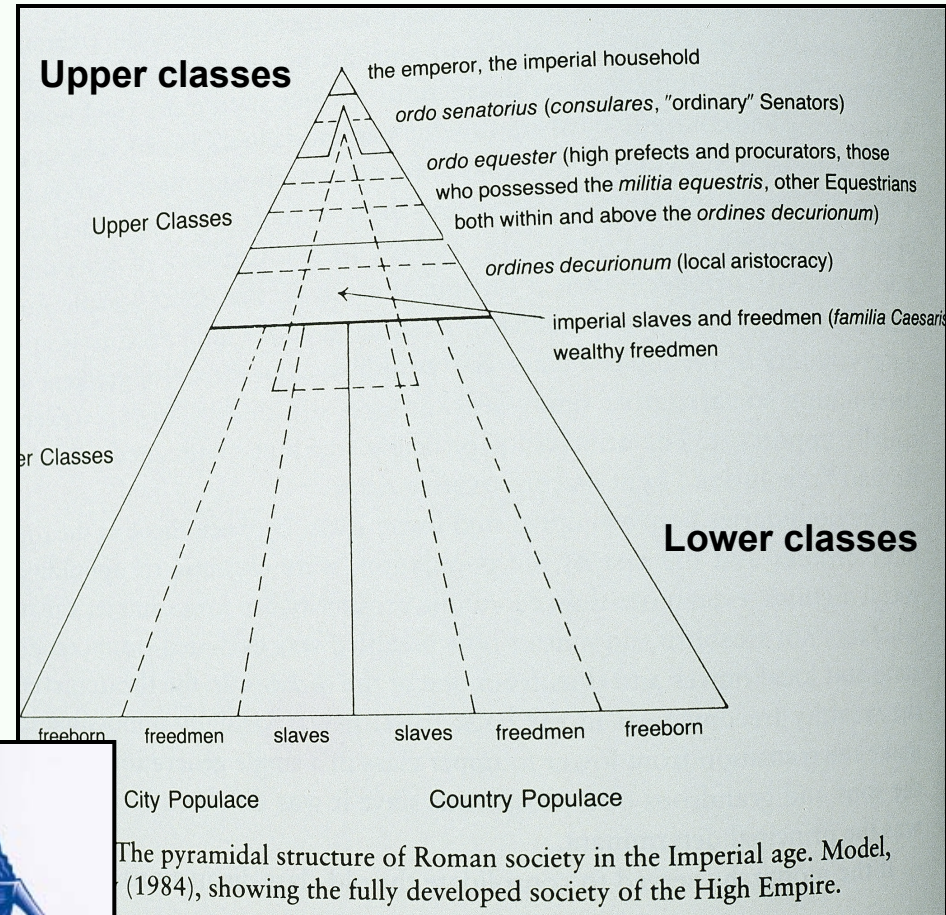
Upper classes

the emperor, the imperial household

ordo senatorius (consulares, "ordinary" Senators)

ordo equester (high prefects and procurators, those who possessed the militia equestris, other Equestrians both within and above the ordines decurionum)

Upper Classes

ordines decurionum (local aristocracy)

imperial slaves and freedmen (familia Caesaris

wealthy freedmen

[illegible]er Classes

Lower classes

freeborn freedmen slaves slaves freedmen freeborn

City Populace Country Populace

The pyramidal structure of Roman society in the Imperial age. Model, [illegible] (1984), showing the fully developed society of the High Empire.